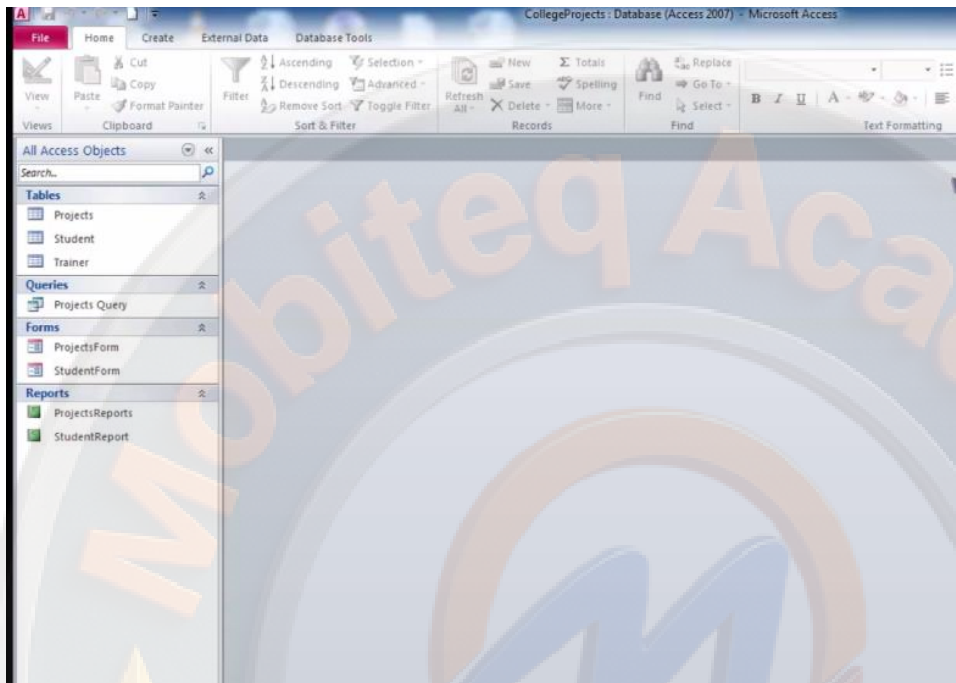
CollegeProjects : Database (Access 2007) - Microsoft Access

File
Home
Create
External Data
Database Tools

View
Views
Paste
Cut
Copy
Format Painter
Clipboard
Filter
Ascending
Descending
Remove Sort
Selection
Advanced
Toggle Filter
Sort & Filter
Refresh All
New
Save
Delete
Totals
Spelling
More
Records
Find
Replace
Go To
Select
Find
B I U A
Text Formatting

All Access Objects
Search...
Tables
Projects
Student
Trainer
Queries
Projects Query
Forms
ProjectsForm
StudentForm
Reports
ProjectsReports
StudentReport

Mobiteq Aca